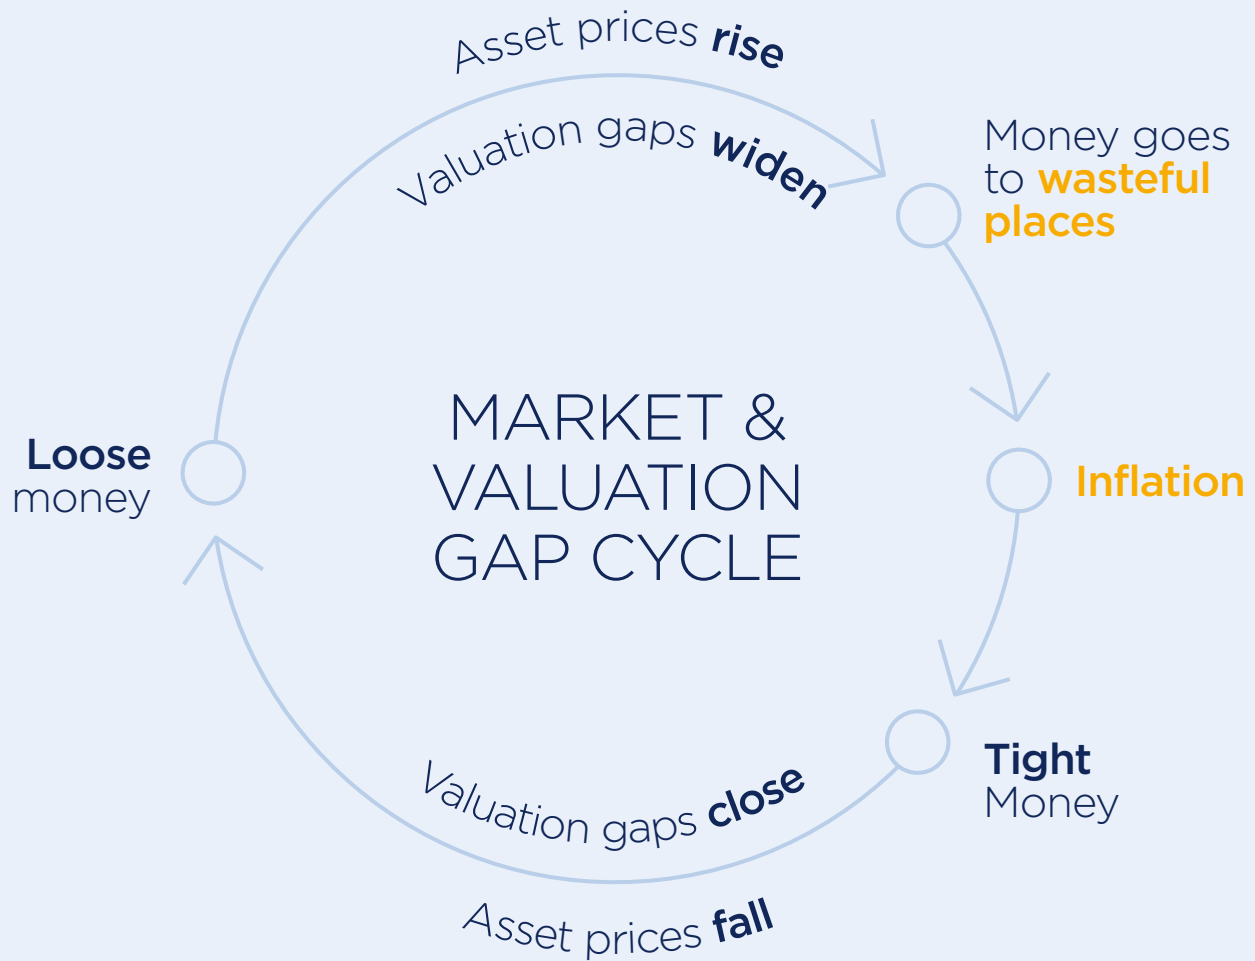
Asset prices **rise**

Valuation gaps **widen**

Money goes to **wasteful places**

MARKET & VALUATION GAP CYCLE

**Loose** money

**Inflation**

**Tight** Money

Valuation gaps **close**

Asset prices **fall**